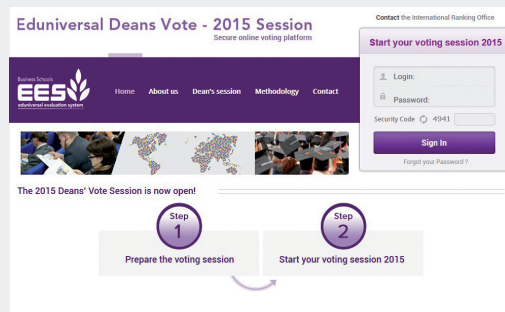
Eduniversal Deans Vote - 2015 Session
Secure online voting platform

Contact the International Ranking Office

Start your voting session 2015

Login:
Password:
Security Code 4941
Sign In
Forgot your Password ?

Business Schools
EES
eduniversal evaluation system

Home About us Dean's session Methodology Contact

The 2015 Deans' Vote Session is now open!

Step
1
Prepare the voting session

Step
2
Start your voting session 2015